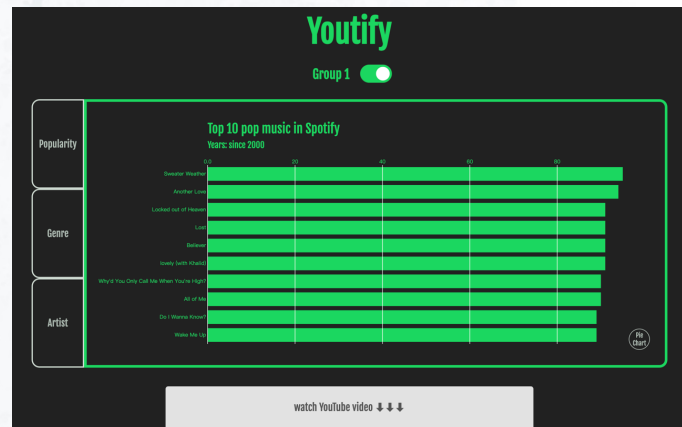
Youtify

Group 1

Popularity

Genre

Artist

Top 10 pop music in Spotify

Years: since 2000

0.0 20 40 60 80

Sweater Weather
Another Love
Locked out of Heaven
Lost
Believer
lovely (with Khalid)
Why'd You Only Call Me When You're High?
All of Me
Do I Wanna Know?
Wake Me Up

Pie Chart

watch YouTube video ⬇⬇⬇